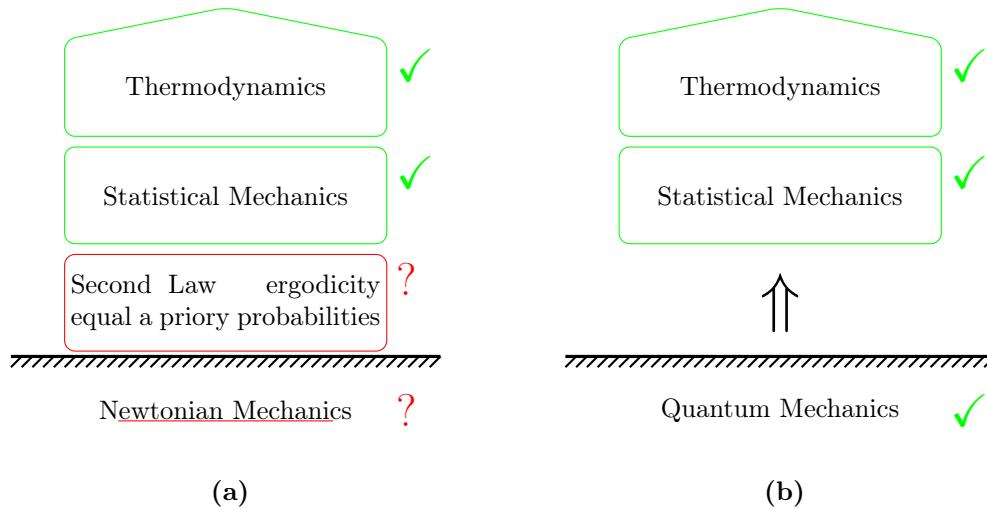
Thermodynamics ✓

Statistical Mechanics ✓

Second Law ergodicity equal a priory probabilities ?

Newtonian Mechanics ?

(a)

Thermodynamics ✓

Statistical Mechanics ✓

$\Uparrow$

Quantum Mechanics ✓

(b)